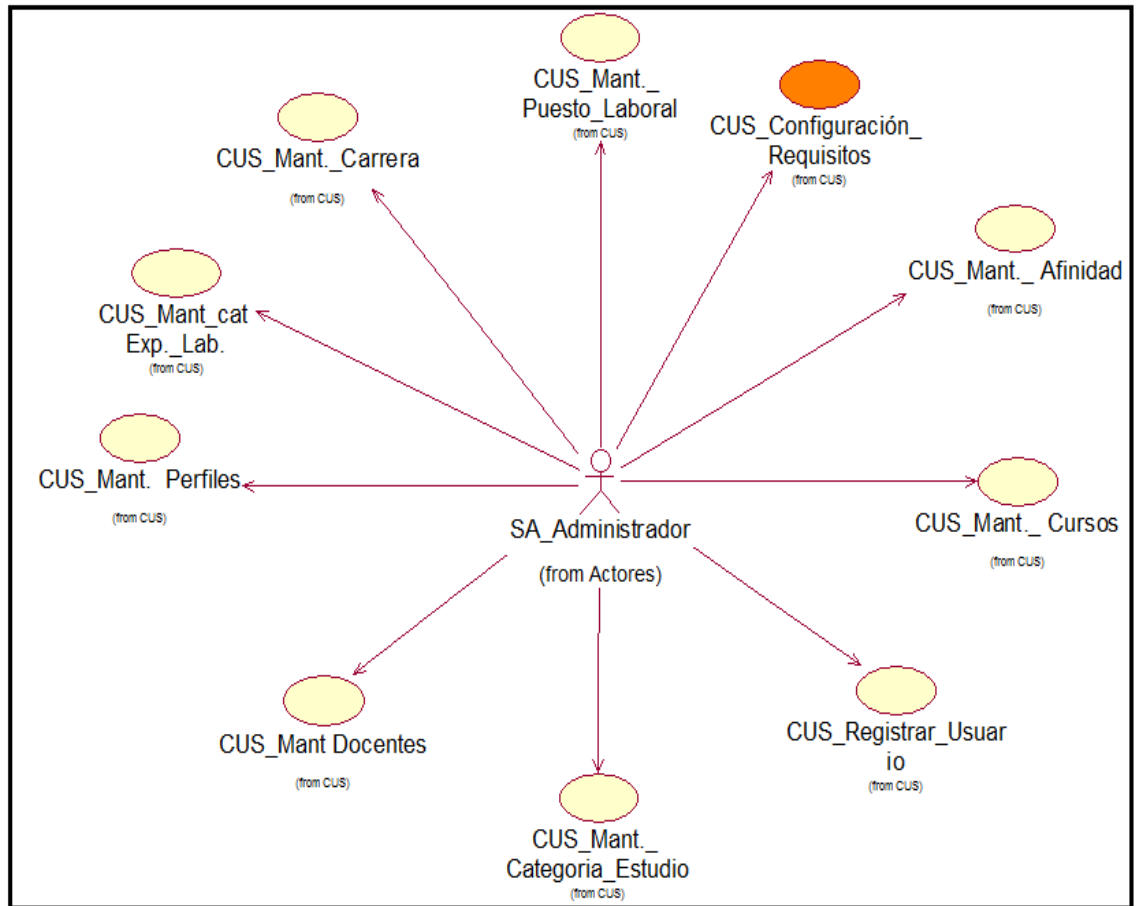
CUS_Mant._ Puesto_Laboral
(from CUS)

CUS_Configuración_ Requisitos
(from CUS)

CUS_Mant._Carrera
(from CUS)

CUS_Mant._ Afinidad
(from CUS)

CUS_Mant_cat Exp._Lab.
(from CUS)

CUS_Mant. Perfiles
(from CUS)

SA_Administrador
(from Actores)

CUS_Mant._ Cursos
(from CUS)

CUS_Mant Docentes
(from CUS)

CUS_Registrar_Usuar io
(from CUS)

CUS_Mant._ Categoria_Estudio
(from CUS)